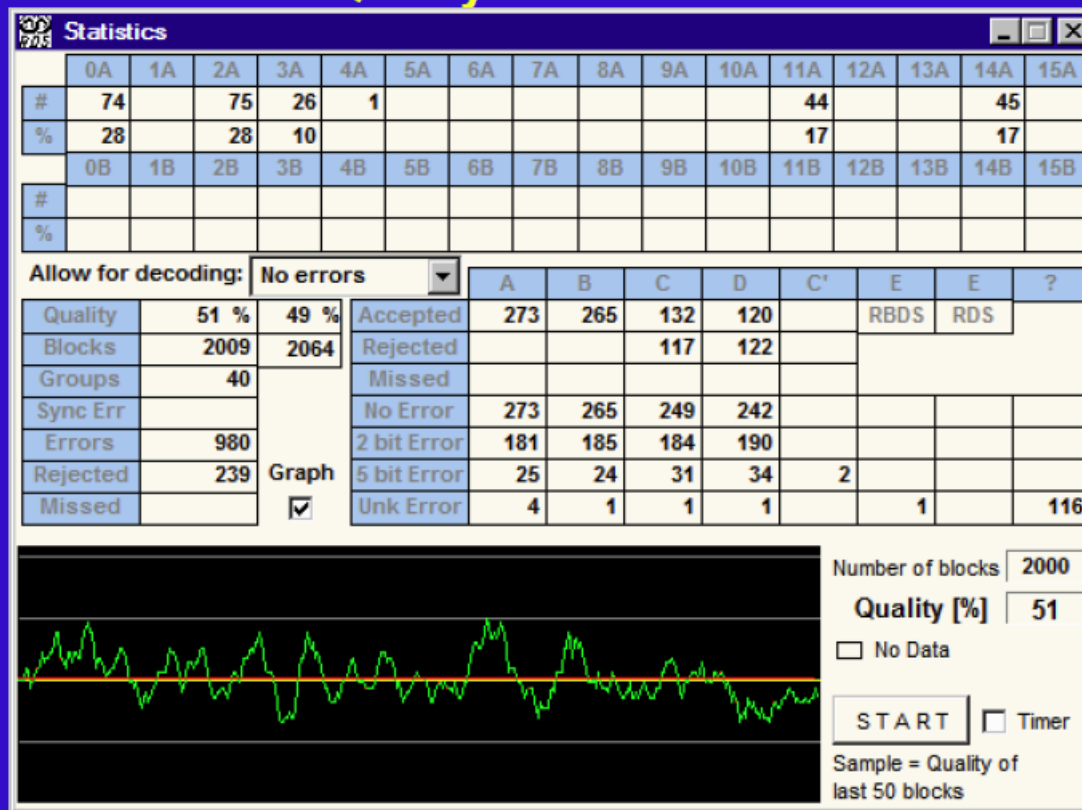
Statistics

|  | 0A | 1A | 2A | 3A | 4A | 5A | 6A | 7A | 8A | 9A | 10A | 11A | 12A | 13A | 14A | 15A |
|---|---|---|---|---|---|---|---|---|---|---|---|---|---|---|---|---|
| # | 74 |  | 75 | 26 | 1 |  |  |  |  |  |  | 44 |  |  | 45 |  |
| % | 28 |  | 28 | 10 |  |  |  |  |  |  |  | 17 |  |  | 17 |  |
|  | 0B | 1B | 2B | 3B | 4B | 5B | 6B | 7B | 8B | 9B | 10B | 11B | 12B | 13B | 14B | 15B |
| # |  |  |  |  |  |  |  |  |  |  |  |  |  |  |  |  |
| % |  |  |  |  |  |  |  |  |  |  |  |  |  |  |  |  |

Allow for decoding: No errors

| Quality | 51 % | 49 % |
|---|---|---|
| Blocks | 2009 | 2064 |
| Groups | 40 |  |
| Sync Err |  |  |
| Errors | 980 |  |
| Rejected | 239 |  |
| Missed |  |  |

Graph

|  | A | B | C | D | C' | E | E | ? |
|---|---|---|---|---|---|---|---|---|
| Accepted | 273 | 265 | 132 | 120 |  | RBDS | RDS |  |
| Rejected |  |  | 117 | 122 |  |  |  |  |
| Missed |  |  |  |  |  |  |  |  |
| No Error | 273 | 265 | 249 | 242 |  |  |  |  |
| 2 bit Error | 181 | 185 | 184 | 190 |  |  |  |  |
| 5 bit Error | 25 | 24 | 31 | 34 | 2 |  |  |  |
| Unk Error | 4 | 1 | 1 | 1 |  | 1 |  | 116 |

Number of blocks 2000
Quality [%] 51
No Data
START
Timer
Sample = Quality of last 50 blocks